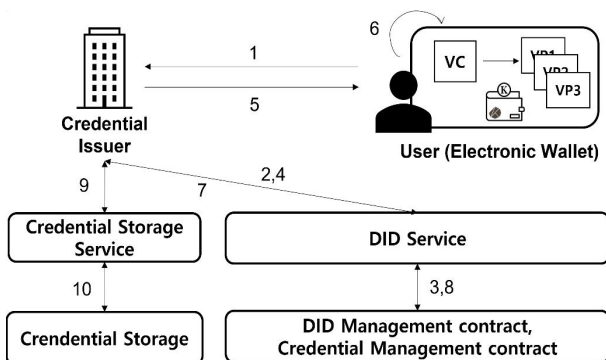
6

VC

VP1

VP2

VP3

1

5

Credential Issuer

User (Electronic Wallet)

9

7

2,4

Credential Storage Service

DID Service

10

3,8

Crendential Storage

DID Management contract, Credential Management contract